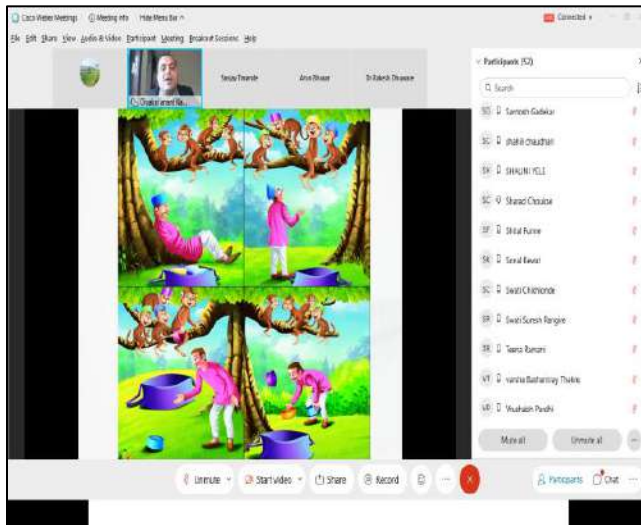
Cisco Webex Meetings   Meeting Info   Hide Menu Bar
File Edit Share View Audio & Video Participant Meeting Breakout Sessions Help
Connected

Chakravarti Ra...
Sanjay Taware
Arun Bhuse
Dr Rakesh Dhawale

Participants (52)
Search
SG Santosh Gadekar
SC Shakti Chaudhari
SK SHALINI YELE
SC Sharad Chouhan
SF Shital Furne
SK Sonal Kewat
SC Swati Chikhonde
SR Swati Suresh Rangire
TR Teena Ramani
VT vanita Bashanray Thakre
VP Vrushabh Pandhi
Mute all   Unmute all

Unmute   Start video   Share   Record   Participants   Chat